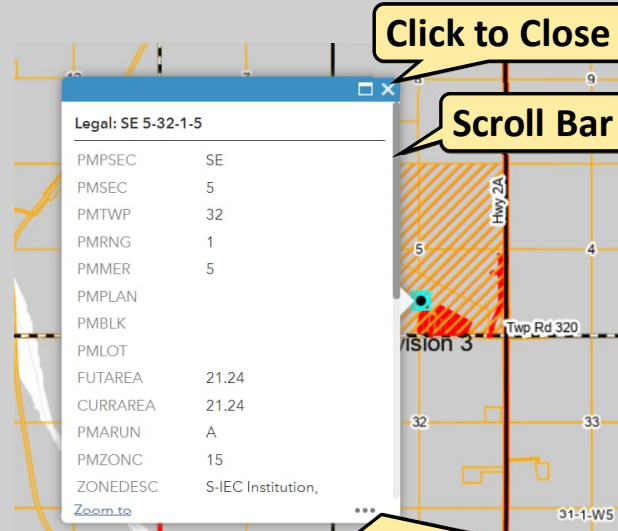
Click to Close

Scroll Bar

Legal: SE 5-32-1-5

| | |
|---|---|
| PMPSEC | SE |
| PMSEC | 5 |
| PMTWP | 32 |
| PMRNG | 1 |
| PMMER | 5 |
| PMPLAN | |
| PMBLK | |
| PMLOT | |
| FUTAREA | 21.24 |
| CURRAREA | 21.24 |
| PMARUN | A |
| PMZONC | 15 |
| ZONEDESC | S-IEC Institution, |

Zoom to

12
7
9
Hwy 2A
5
4
Twp Rd 320
vision 3
32
33
31-1-W5